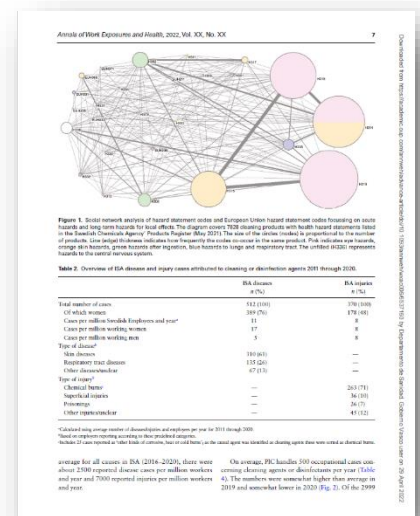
Annals of Work Exposures and Health, 2022, Vol. XX, No. XX 7

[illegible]

Figure 1. Social network analysis of hazard statement codes and European Union hazard statement codes focussing on acute hazards and long term hazards for local effects. The diagram covers 7638 cleaning products with health hazard statements listed in the Swedish Chemicals Agency' Products Register (May 2021). The size of the circles (nodes) is proportional to the number of products. Line (edge) thickness indicates how frequently the codes co-occur in the same product. Pink indicates eye hazards, orange skin hazards, green hazards after ingestion, blue hazards to lungs and respiratory tract. The unfilled (H336) represents hazards to the central nervous system.

Table 2. Overview of ISA disease and injury cases attributed to cleaning or disinfection agents 2011 through 2020.

| | ISA diseases n (%) | ISA injuries n (%) |
|---|---|---|
| Total number of cases | 512 (100) | 370 (100) |
| Of which women | 389 (76) | 178 (48) |
| Cases per million Swedish Employees and year$^a$ | 11 | 8 |
| Cases per million working women | 17 | 8 |
| Cases per million working men | 5 | 8 |
| Type of disease$^b$ | | |
| Skin diseases | 310 (61) | — |
| Respiratory tract diseases | 135 (26) | — |
| Other disease/unclear | 67 (13) | — |
| Type of injury$^c$ | | |
| Chemical burns | — | 263 (71) |
| Superficial injuries | — | 36 (10) |
| Poisonings | — | 26 (7) |
| Other injuries/unclear | — | 45 (12) |

$^a$Calculated using average number of diseases/injuries and employees per year for 2011 through 2020.
$^b$Based on employers reporting according to three predefined categories.
$^c$Includes 23 cases reported as "other kinds of corrosive, heat or cold burns", as the causal agent was identified as cleaning agents these were sorted as chemical burns.

average for all cases in ISA (2016–2020), there were about 2300 reported disease cases per million workers and year and 7000 reported injuries per million workers and year.

On average, PIC handles 500 occupational cases concerning cleaning agents or disinfectants per year (Table 4). The numbers were somewhat higher than average in 2019 and somewhat lower in 2020 (Fig. 2). Of the 2999

Downloaded from https://academic.oup.com/annweh/advance-article/doi/10.1093/annweh/wxac021/6572 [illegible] by Departamento de Sanidad, Gobierno Vasco user on 29 April 2022